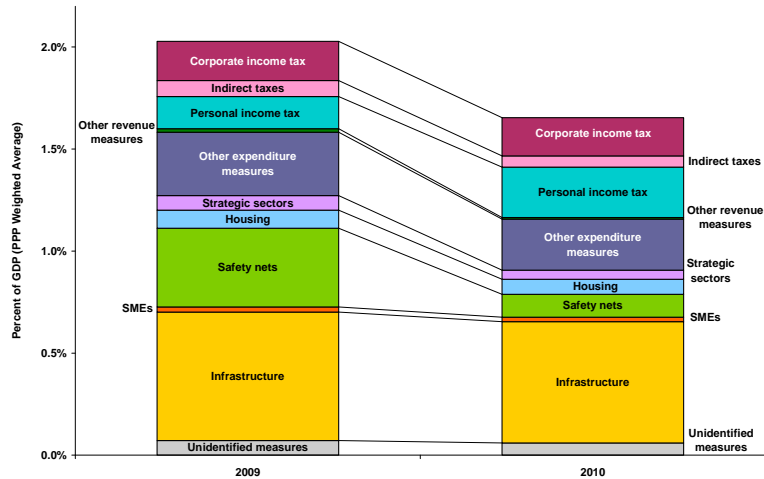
Percent of GDP (PPP Weighted Average)

2.0%
1.5%
1.0%
0.5%
0.0%

Corporate income tax
Indirect taxes
Personal income tax
Other revenue measures
Other expenditure measures
Strategic sectors
Housing
Safety nets
SMEs
Infrastructure
Unidentified measures

Corporate income tax
Indirect taxes
Personal income tax
Other revenue measures
Other expenditure measures
Strategic sectors
Housing
Safety nets
SMEs
Infrastructure
Unidentified measures

2009
2010